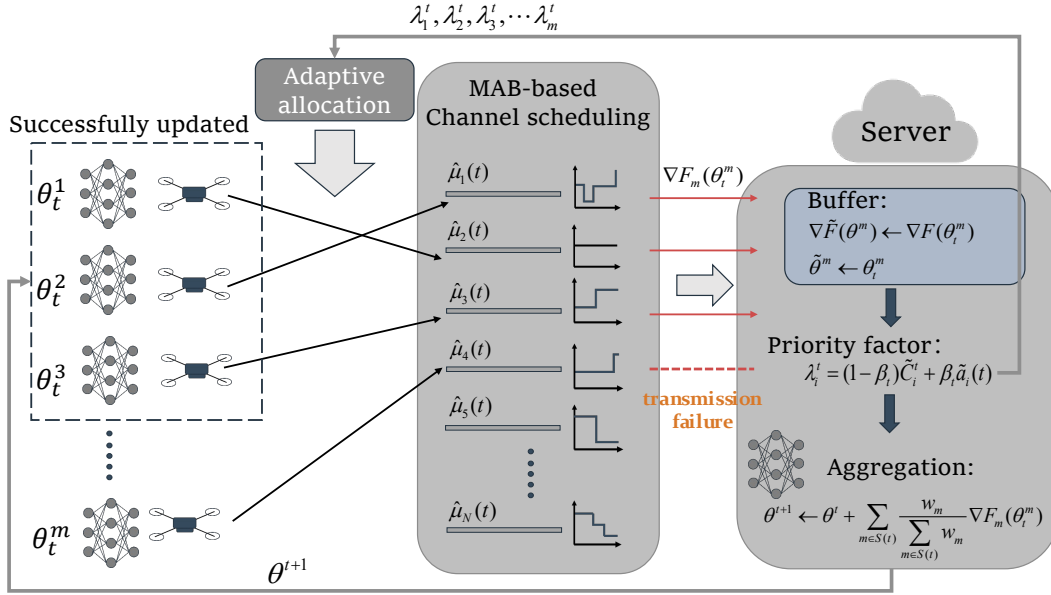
$\lambda_1^t, \lambda_2^t, \lambda_3^t, \cdots \lambda_m^t$

Adaptive allocation

MAB-based Channel scheduling

Server

Successfully updated

$\theta_t^1$

$\theta_t^2$

$\theta_t^3$

$\theta_t^m$

$\hat{\mu}_1(t)$

$\hat{\mu}_2(t)$

$\hat{\mu}_3(t)$

$\hat{\mu}_4(t)$

$\hat{\mu}_5(t)$

$\hat{\mu}_N(t)$

$\nabla F_m(\theta_t^m)$

transmission failure

Buffer:

$\nabla \tilde{F}(\theta^m) \leftarrow \nabla F(\theta_t^m)$

$\tilde{\theta}^m \leftarrow \theta_t^m$

Priority factor:

$\lambda_i^t = (1-\beta_t)\tilde{C}_i^t + \beta_t \tilde{a}_i(t)$

Aggregation:

$\theta^{t+1} \leftarrow \theta^t + \sum_{m \in S(t)} \frac{w_m}{\sum_{m \in S(t)} w_m} \nabla F_m(\theta_t^m)$

$\theta^{t+1}$